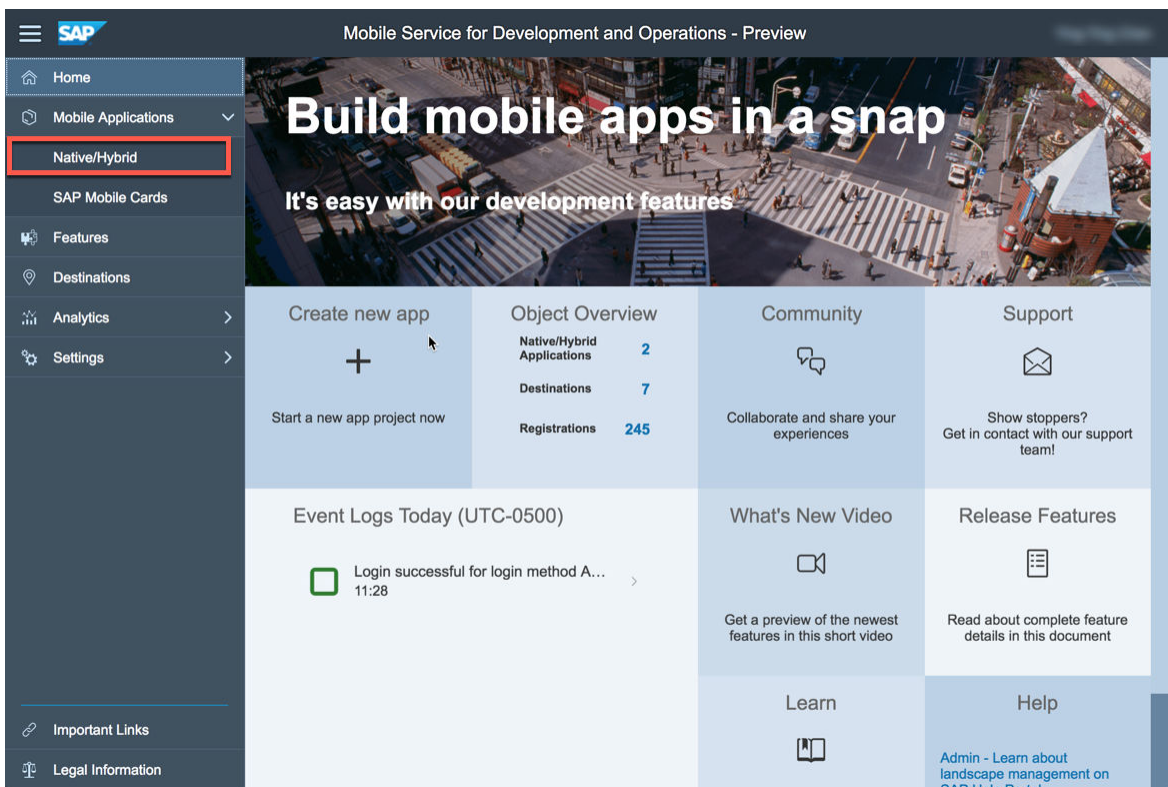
SAP

Mobile Service for Development and Operations - Preview

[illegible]

Home

Mobile Applications

Native/Hybrid

SAP Mobile Cards

Features

Destinations

Analytics

Settings

Important Links

Legal Information

Build mobile apps in a snap

It's easy with our development features

Create new app

+

Start a new app project now

Object Overview

| Native/Hybrid Applications | 2 |
|---|---|
| Destinations | 7 |
| Registrations | 245 |

Community

Collaborate and share your experiences

Support

Show stoppers? Get in contact with our support team!

Event Logs Today (UTC-0500)

Login successful for login method A...
11:28

What's New Video

Get a preview of the newest features in this short video

Release Features

Read about complete feature details in this document

Learn

Help

Admin - Learn about landscape management on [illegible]